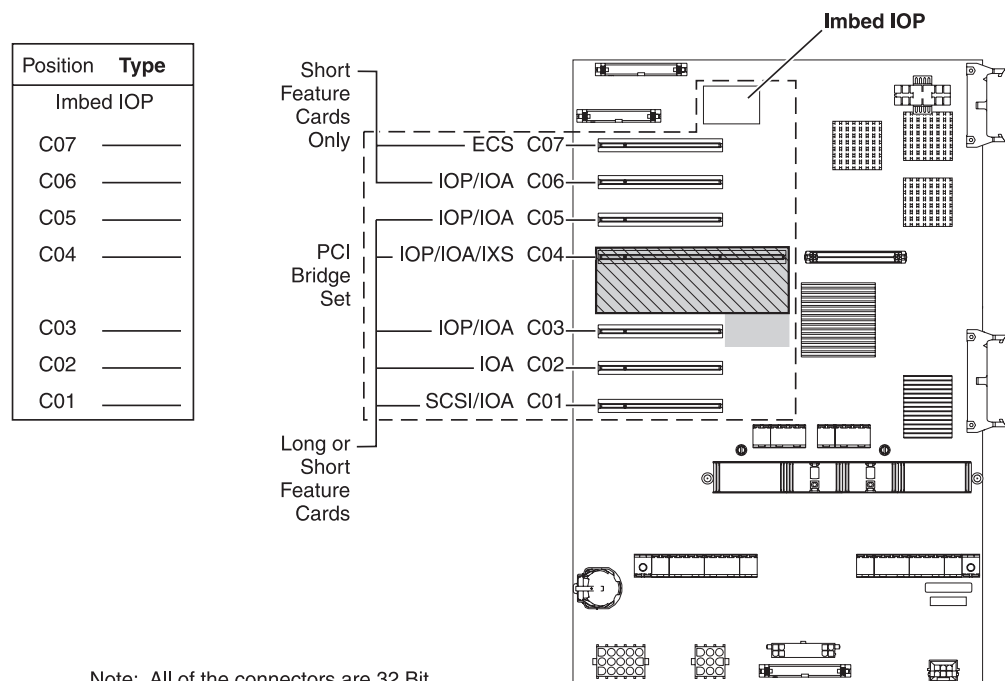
| Position | Type |
|---|---|
| Imbed IOP | |
| C07 | ——— |
| C06 | ——— |
| C05 | ——— |
| C04 | ——— |
| C03 | ——— |
| C02 | ——— |
| C01 | ——— |

Imbed IOP

Short Feature Cards Only

ECS C07

IOP/IOA C06

IOP/IOA C05

PCI Bridge Set

IOP/IOA/IXS C04

IOP/IOA C03

IOA C02

SCSI/IOA C01

Long or Short Feature Cards

Note: All of the connectors are 32 Bit